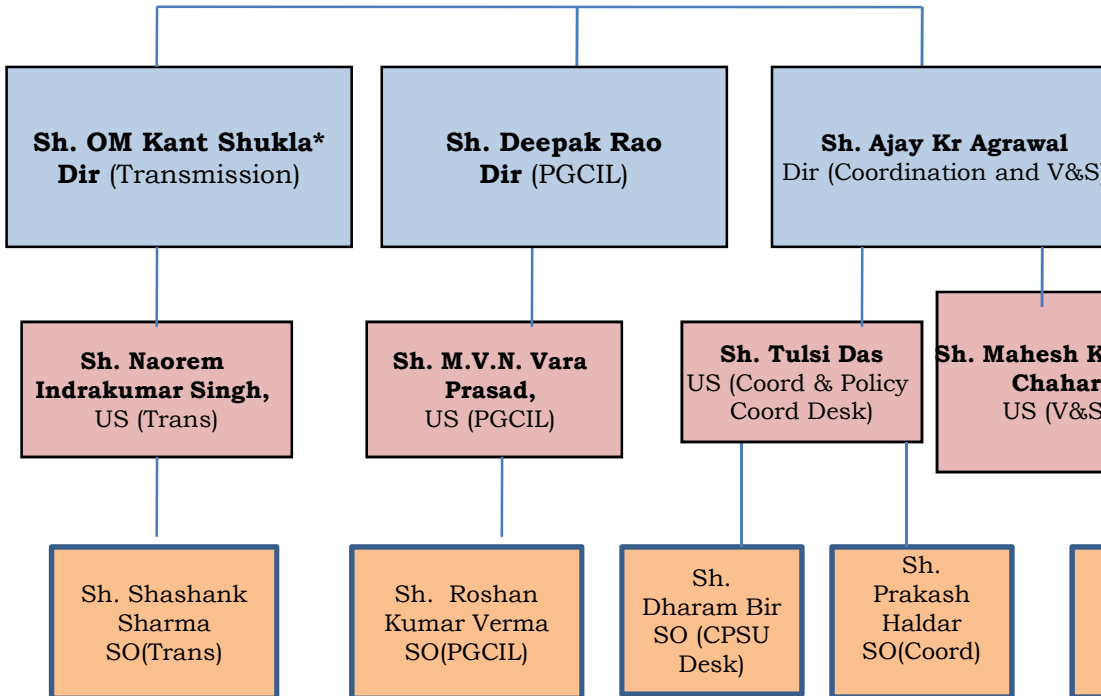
Sh. OM Kant Shukla*
Dir (Transmission)

Sh. Deepak Rao
Dir (PGCIL)

Sh. Ajay Kr Agrawal
Dir (Coordination and V&S)

Sh. Naorem Indrakumar Singh,
US (Trans)

Sh. M.V.N. Vara Prasad,
US (PGCIL)

Sh. Tulsi Das
US (Coord & Policy Coord Desk)

Sh. Mahesh K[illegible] Chahar
US (V&S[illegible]

Sh. Shashank Sharma
SO(Trans)

Sh. Roshan Kumar Verma
SO(PGCIL)

Sh. Dharam Bir
SO (CPSU Desk)

Sh. Prakash Haldar
SO(Coord)